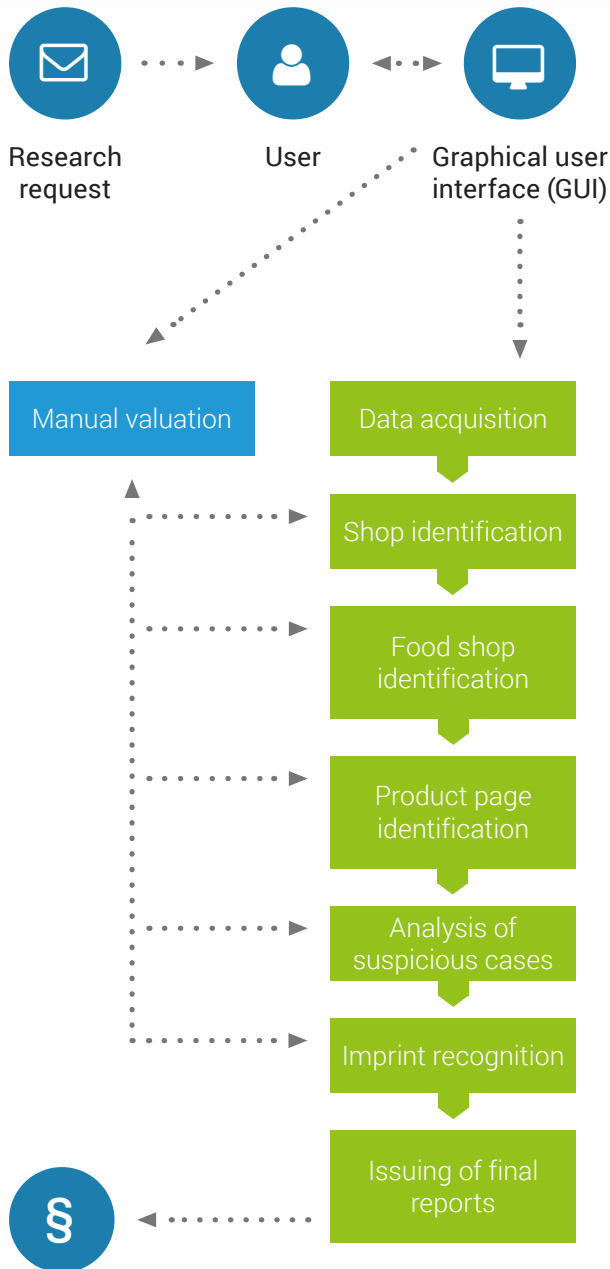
Research request

User

Graphical user interface (GUI)

Manual valuation

Data acquisition

Shop identification

Food shop identification

Product page identification

Analysis of suspicious cases

Imprint recognition

Issuing of final reports

§